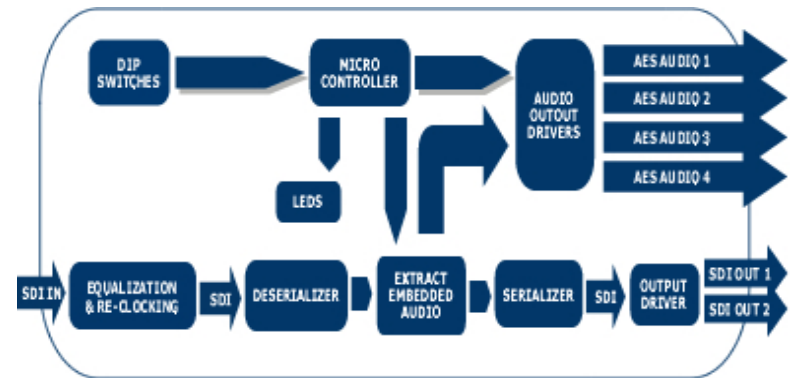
DIP SWITCHES

MICRO CONTROLLER

AUDIO OUTOUT DRIVERS

AES AUDIO 1

AES AUDIO 2

AES AUDIO 3

AES AUDIO 4

LEDS

SDI IN

EQUALIZATION & RE-CLOCKING

SDI

DESERIALIZER

EXTRACT EMBEDDED AUDIO

SERIALIZER

SDI

OUTPUT DRIVER

SDI OUT 1

SDI OUT 2